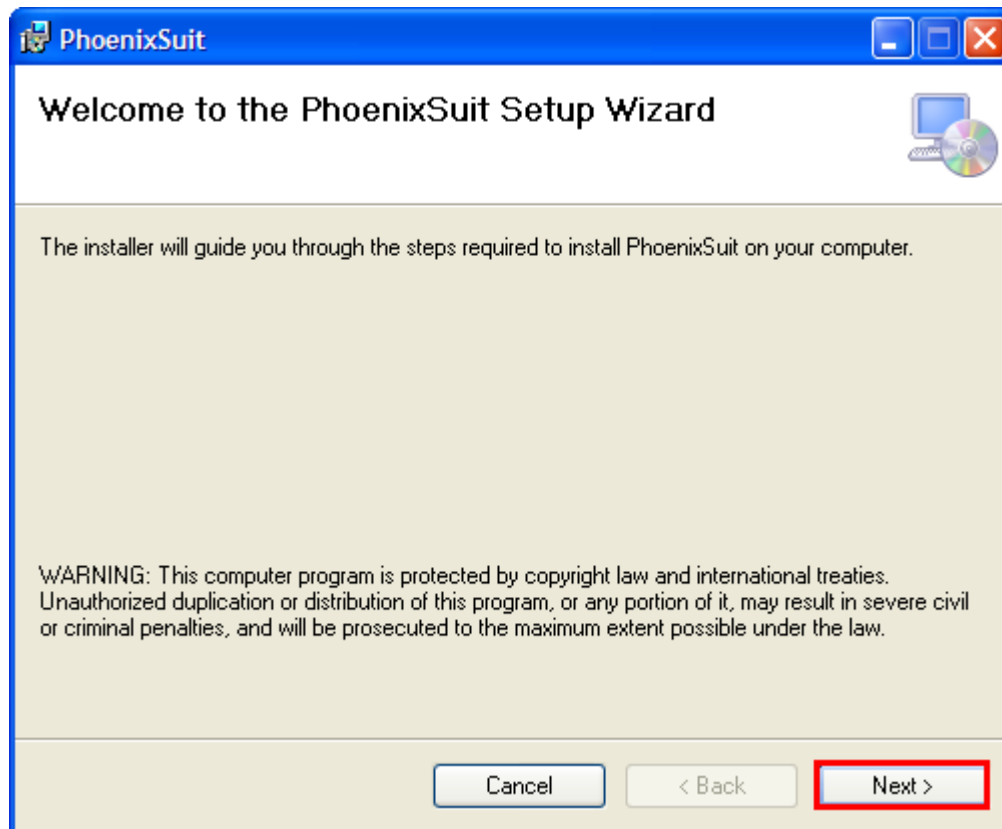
PhoenixSuit

Welcome to the PhoenixSuit Setup Wizard

The installer will guide you through the steps required to install PhoenixSuit on your computer.

WARNING: This computer program is protected by copyright law and international treaties. Unauthorized duplication or distribution of this program, or any portion of it, may result in severe civil or criminal penalties, and will be prosecuted to the maximum extent possible under the law.

Cancel
< Back
Next >